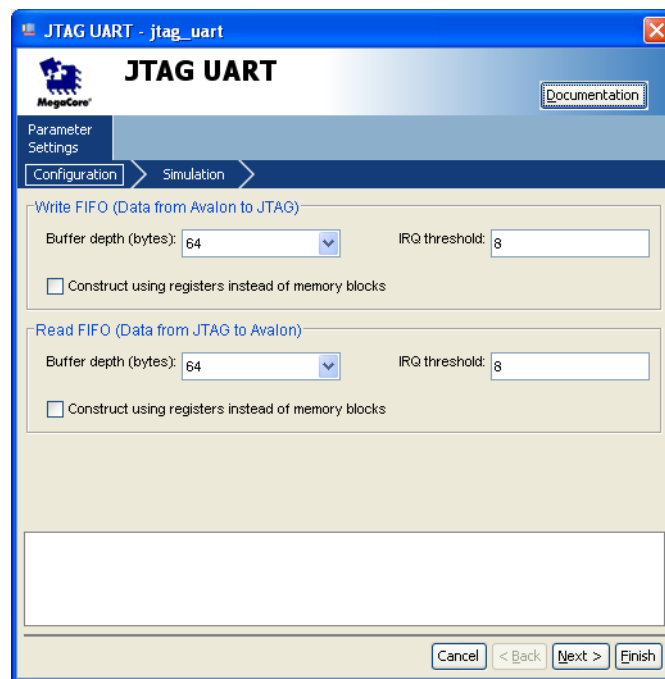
JTAG UART - jtag_uart

MegaCore

JTAG UART

Documentation

Parameter Settings

Configuration

Simulation

Write FIFO (Data from Avalon to JTAG)

Buffer depth (bytes): 64

IRQ threshold: 8

Construct using registers instead of memory blocks

Read FIFO (Data from JTAG to Avalon)

Buffer depth (bytes): 64

IRQ threshold: 8

Construct using registers instead of memory blocks

Cancel

< Back

Next >

Finish